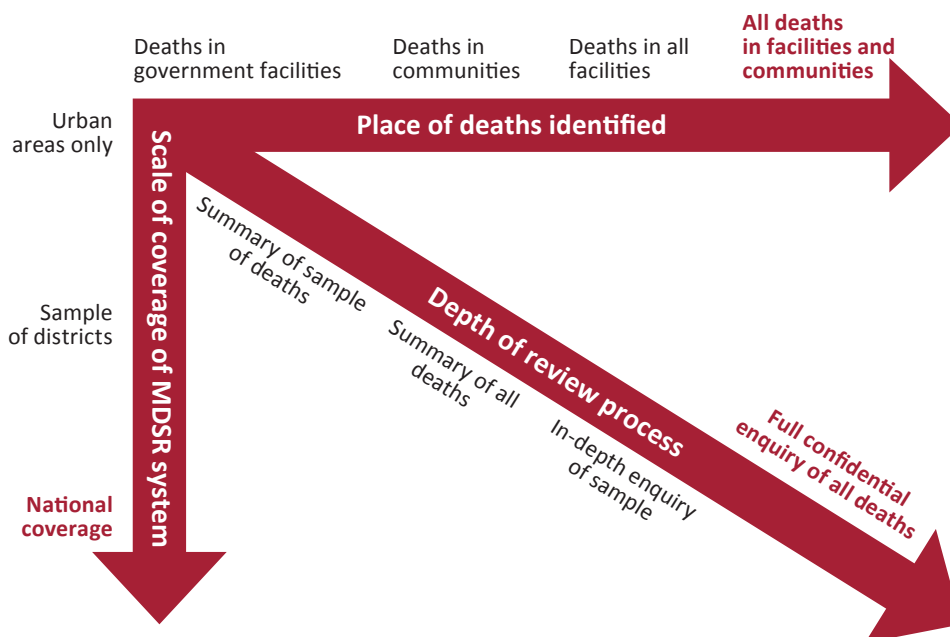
Deaths in government facilities

Deaths in communities

Deaths in all facilities

All deaths in facilities and communities

Place of deaths identified

Urban areas only

Sample of districts

National coverage

Scale of coverage of MDSR system

Summary of sample of deaths

Summary of all deaths

In-depth enquiry of sample

Depth of review process

Full confidential enquiry of all deaths